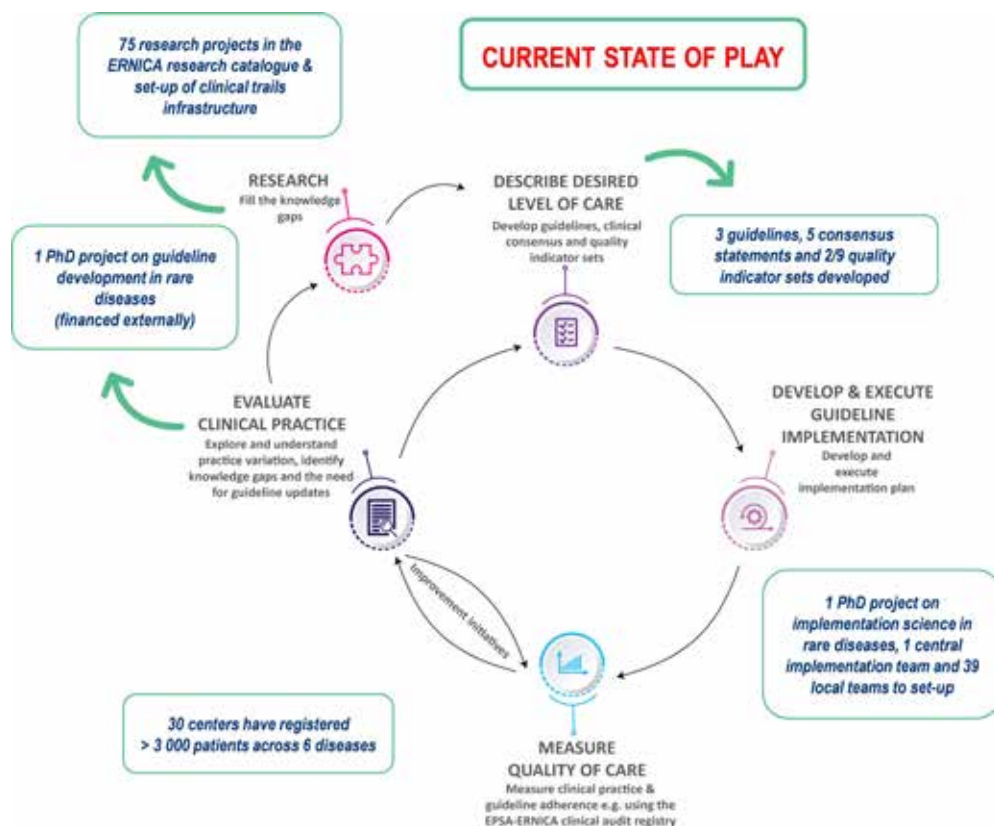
75 research projects in the ERNICA research catalogue & set-up of clinical trails infrastructure

CURRENT STATE OF PLAY

RESEARCH
Fill the knowledge gaps

DESCRIBE DESIRED LEVEL OF CARE
Develop guidelines, clinical consensus and quality indicator sets

3 guidelines, 5 consensus statements and 2/9 quality indicator sets developed

1 PhD project on guideline development in rare diseases (financed externally)

EVALUATE CLINICAL PRACTICE
Explore and understand practice variation, identify knowledge gaps and the need for guideline updates

DEVELOP & EXECUTE GUIDELINE IMPLEMENTATION
Develop and execute implementation plan

Improvement initiatives

1 PhD project on implementation science in rare diseases, 1 central implementation team and 39 local teams to set-up

30 centers have registered > 3 000 patients across 6 diseases

MEASURE QUALITY OF CARE
Measure clinical practice & guideline adherence e.g. using the EPSA-ERNICA clinical audit registry